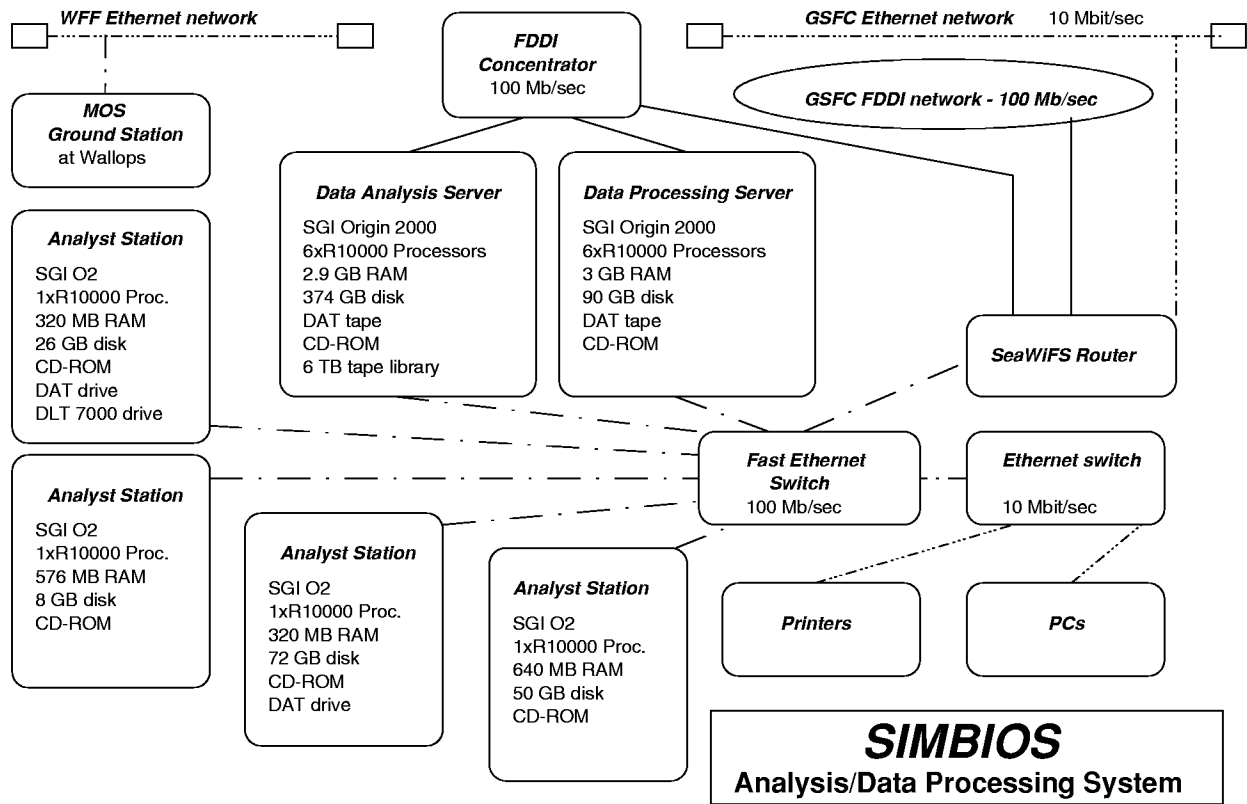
WFF Ethernet network

FDDI Concentrator
100 Mb/sec

GSFC Ethernet network 10 Mbit/sec

GSFC FDDI network - 100 Mb/sec

MOS Ground Station
at Wallops

Data Analysis Server
SGI Origin 2000
6xR10000 Processors
2.9 GB RAM
374 GB disk
DAT tape
CD-ROM
6 TB tape library

Data Processing Server
SGI Origin 2000
6xR10000 Processors
3 GB RAM
90 GB disk
DAT tape
CD-ROM

Analyst Station
SGI O2
1xR10000 Proc.
320 MB RAM
26 GB disk
CD-ROM
DAT drive
DLT 7000 drive

SeaWiFS Router

Fast Ethernet Switch
100 Mb/sec

Ethernet switch
10 Mbit/sec

Analyst Station
SGI O2
1xR10000 Proc.
576 MB RAM
8 GB disk
CD-ROM

Analyst Station
SGI O2
1xR10000 Proc.
320 MB RAM
72 GB disk
CD-ROM
DAT drive

Analyst Station
SGI O2
1xR10000 Proc.
640 MB RAM
50 GB disk
CD-ROM

Printers

PCs

SIMBIOS
Analysis/Data Processing System